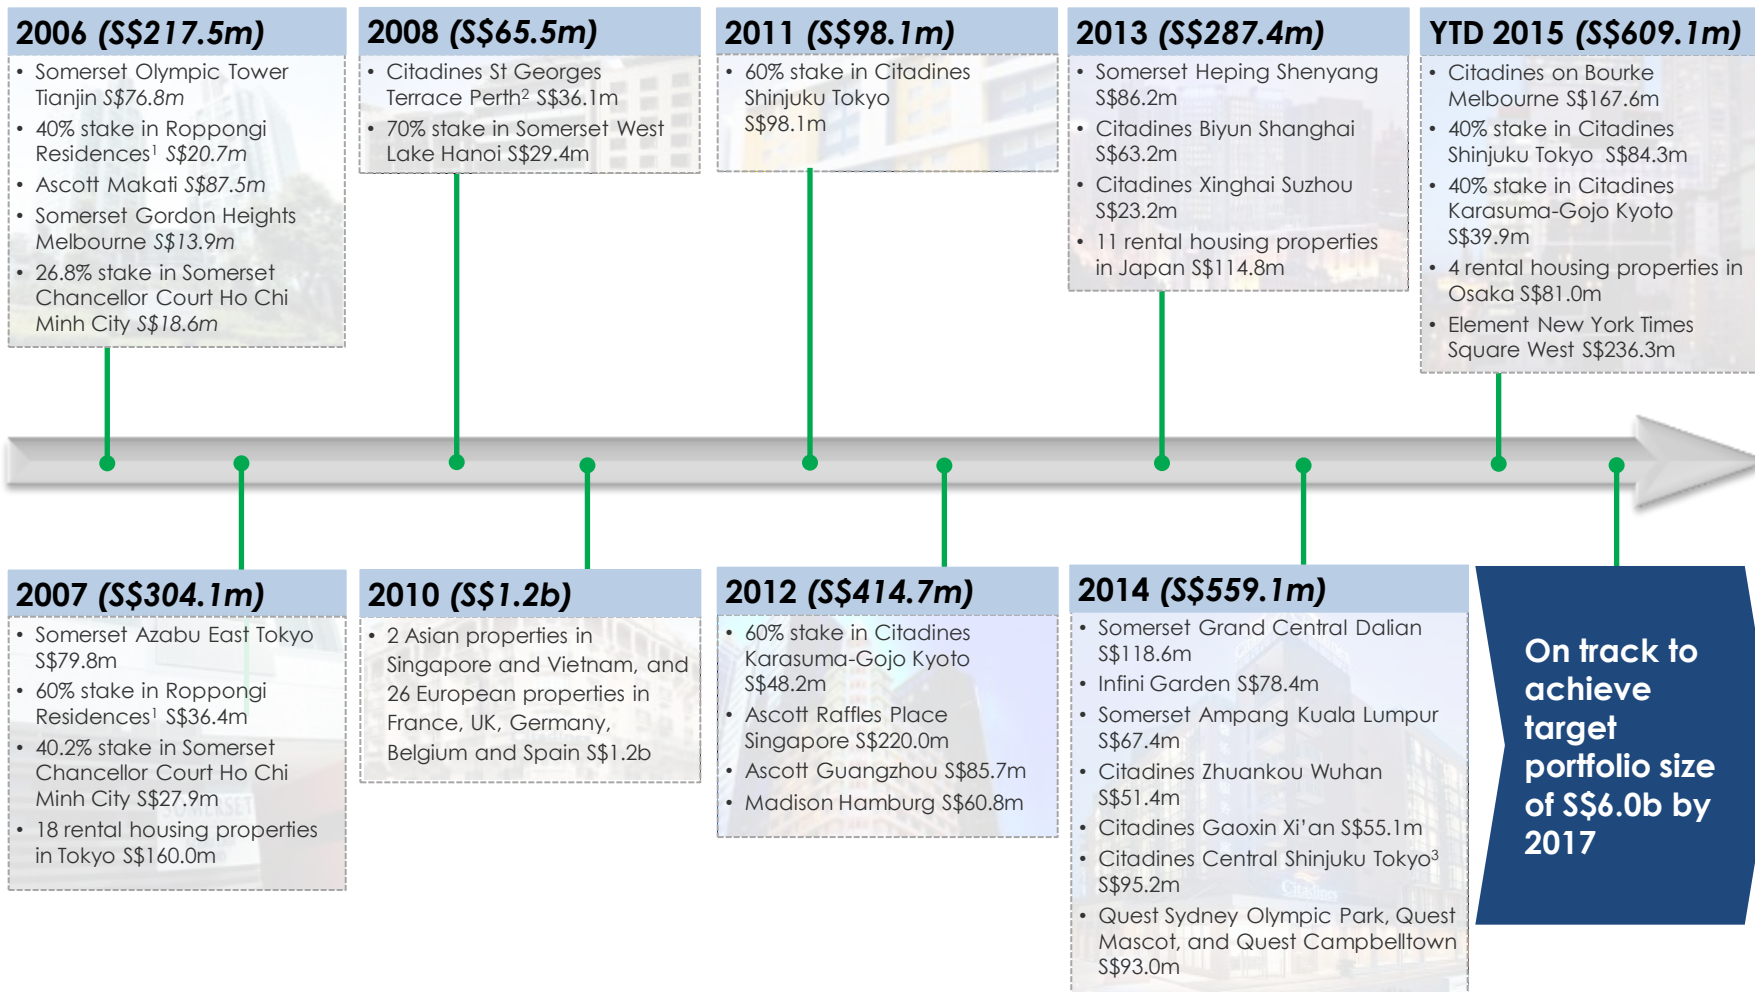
2006 (S$217.5m)
• Somerset Olympic Tower Tianjin S$76.8m
• 40% stake in Roppongi Residences$^1$ S$20.7m
• Ascott Makati S$87.5m
• Somerset Gordon Heights Melbourne S$13.9m
• 26.8% stake in Somerset Chancellor Court Ho Chi Minh City S$18.6m

2008 (S$65.5m)
• Citadines St Georges Terrace Perth$^2$ S$36.1m
• 70% stake in Somerset West Lake Hanoi S$29.4m

2011 (S$98.1m)
• 60% stake in Citadines Shinjuku Tokyo S$98.1m

2013 (S$287.4m)
• Somerset Heping Shenyang S$86.2m
• Citadines Biyun Shanghai S$63.2m
• Citadines Xinghai Suzhou S$23.2m
• 11 rental housing properties in Japan S$114.8m

YTD 2015 (S$609.1m)
• Citadines on Bourke Melbourne S$167.6m
• 40% stake in Citadines Shinjuku Tokyo S$84.3m
• 40% stake in Citadines Karasuma-Gojo Kyoto S$39.9m
• 4 rental housing properties in Osaka S$81.0m
• Element New York Times Square West S$236.3m

2007 (S$304.1m)
• Somerset Azabu East Tokyo S$79.8m
• 60% stake in Roppongi Residences$^1$ S$36.4m
• 40.2% stake in Somerset Chancellor Court Ho Chi Minh City S$27.9m
• 18 rental housing properties in Tokyo S$160.0m

2010 (S$1.2b)
• 2 Asian properties in Singapore and Vietnam, and 26 European properties in France, UK, Germany, Belgium and Spain S$1.2b

2012 (S$414.7m)
• 60% stake in Citadines Karasuma-Gojo Kyoto S$48.2m
• Ascott Raffles Place Singapore S$220.0m
• Ascott Guangzhou S$85.7m
• Madison Hamburg S$60.8m

2014 (S$559.1m)
• Somerset Grand Central Dalian S$118.6m
• Infini Garden S$78.4m
• Somerset Ampang Kuala Lumpur S$67.4m
• Citadines Zhuankou Wuhan S$51.4m
• Citadines Gaoxin Xi'an S$55.1m
• Citadines Central Shinjuku Tokyo$^3$ S$95.2m
• Quest Sydney Olympic Park, Quest Mascot, and Quest Campbelltown S$93.0m

On track to achieve target portfolio size of S$6.0b by 2017